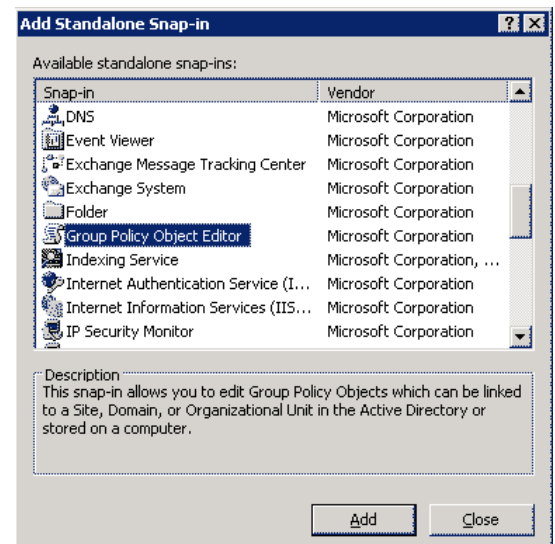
Add Standalone Snap-in

? X

Available standalone snap-ins:

| Snap-in | Vendor |
|---|---|
| DNS | Microsoft Corporation |
| Event Viewer | Microsoft Corporation |
| Exchange Message Tracking Center | Microsoft Corporation |
| Exchange System | Microsoft Corporation |
| Folder | Microsoft Corporation |
| Group Policy Object Editor | Microsoft Corporation |
| Indexing Service | Microsoft Corporation, ... |
| Internet Authentication Service (I... | Microsoft Corporation |
| Internet Information Services (IIS... | Microsoft Corporation |
| IP Security Monitor | Microsoft Corporation |

Description
This snap-in allows you to edit Group Policy Objects which can be linked to a Site, Domain, or Organizational Unit in the Active Directory or stored on a computer.

Add

Close